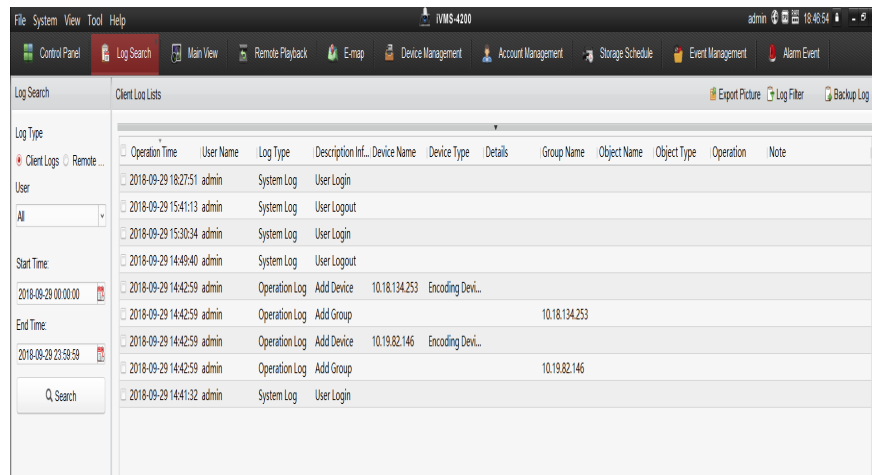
File System View Tool Help

iVMS-4200

admin 18:46:54

Control Panel  Log Search  Main View  Remote Playback  E-map  Device Management  Account Management  Storage Schedule  Event Management  Alarm Event

Log Search

Log Type

Client Logs  Remote ...

User

All

Start Time:

2018-09-29 00:00:00

End Time:

2018-09-29 23:59:59

Search

Client Log Lists

Export Picture  Log Filter  Backup Log

| Operation Time | User Name | Log Type | Description Inf... | Device Name | Device Type | Details | Group Name | Object Name | Object Type | Operation | Note |
|---|---|---|---|---|---|---|---|---|---|---|---|
| 2018-09-29 18:27:51 | admin | System Log | User Login | | | | | | | | |
| 2018-09-29 15:41:13 | admin | System Log | User Logout | | | | | | | | |
| 2018-09-29 15:30:34 | admin | System Log | User Login | | | | | | | | |
| 2018-09-29 14:49:40 | admin | System Log | User Logout | | | | | | | | |
| 2018-09-29 14:42:59 | admin | Operation Log | Add Device | 10.18.134.253 | Encoding Devi... | | | | | | |
| 2018-09-29 14:42:59 | admin | Operation Log | Add Group | | | | 10.18.134.253 | | | | |
| 2018-09-29 14:42:59 | admin | Operation Log | Add Device | 10.19.82.146 | Encoding Devi... | | | | | | |
| 2018-09-29 14:42:59 | admin | Operation Log | Add Group | | | | 10.19.82.146 | | | | |
| 2018-09-29 14:41:32 | admin | System Log | User Login | | | | | | | | |